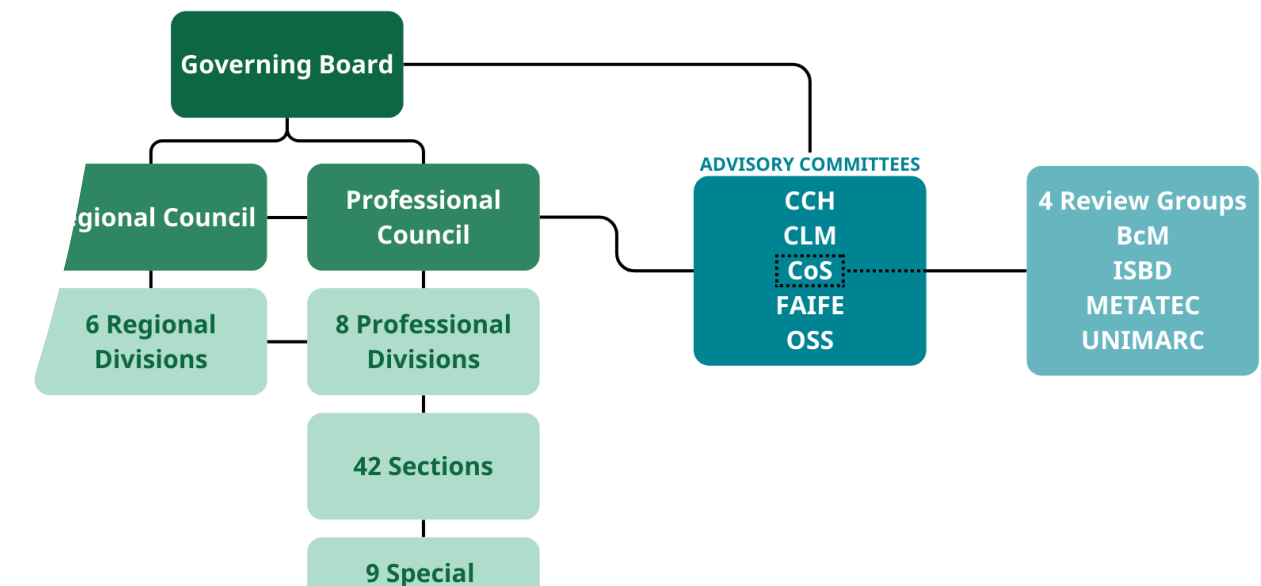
Governing Board

gional Council

Professional Council

ADVISORY COMMITTEES
CCH
CLM
CoS
FAIFE
OSS

4 Review Groups
BcM
ISBD
METATEC
UNIMARC

6 Regional Divisions

8 Professional Divisions

42 Sections

9 Special